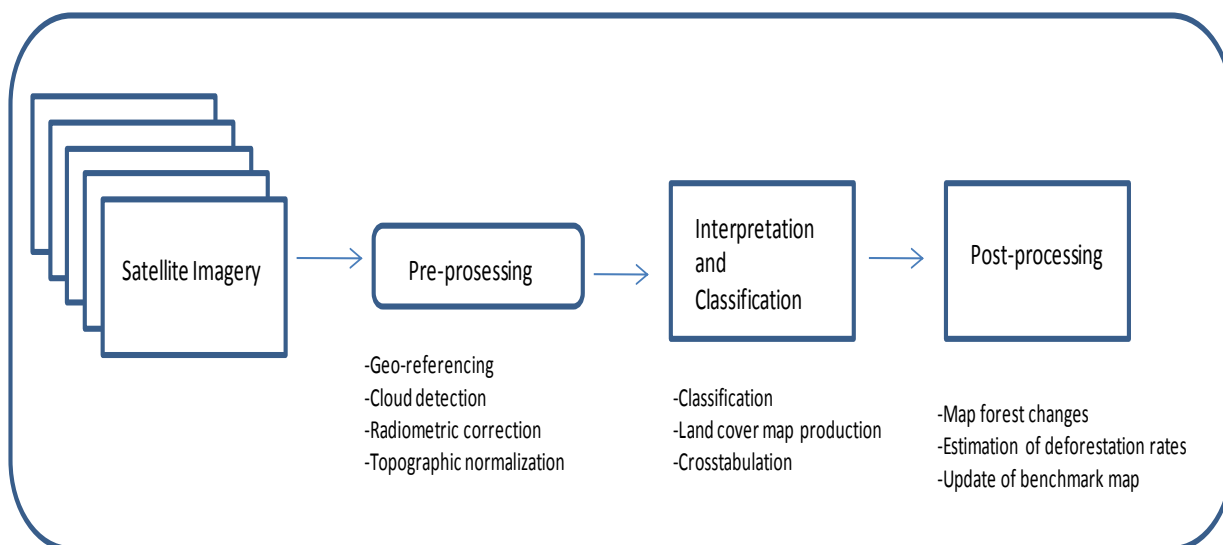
Satellite Imagery

Pre-prosessing

-Geo-referencing
-Cloud detection
-Radiometric correction
-Topographic normalization

Interpretation and Classification

-Classification
-Land cover map production
-Crosstabulation

Post-processing

-Map forest changes
-Estimation of deforestation rates
-Update of benchmark map